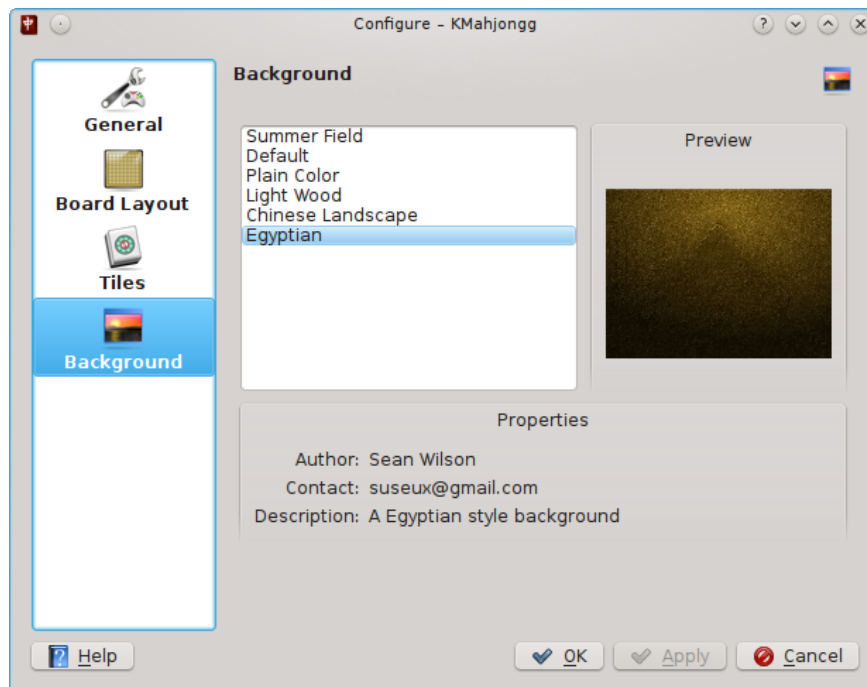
Configure – KMahjongg

General
Board Layout
Tiles
Background

Background

Summer Field
Default
Plain Color
Light Wood
Chinese Landscape
Egyptian

Preview

Properties

Author: Sean Wilson
Contact: suseux@gmail.com
Description: A Egyptian style background

Help

OK
Apply
Cancel